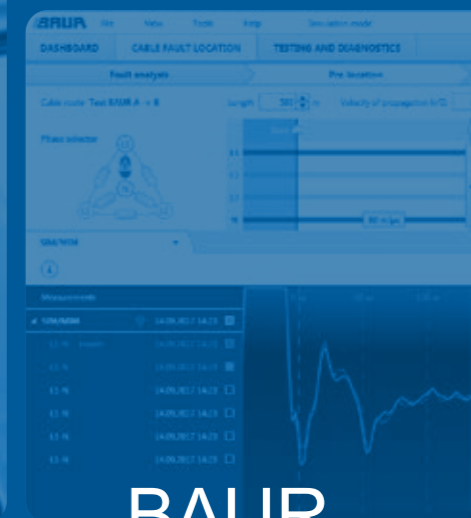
BAUR File View Tools Help Simulation mode

DASHBOARD CABLE FAULT LOCATION TESTING AND DIAGNOSTICS

Fault analysis Pre-location

Cable route: Test BAUR A → B Length 380 m Velocity of propagation (V/2)

Phase selector

L1
L2
L3
N

80 m/µs

SIM/MIM

Measurements

SIM/MIM 14.09.2017 14:23

L1-N 14.09.2017 14:23
L1-N 14.09.2017 14:23
L1-N 14.09.2017 14:23
L1-N 14.09.2017 14:23
L1-N 14.09.2017 14:23
L1-N 14.09.2017 14:23
L1-N 14.09.2017 14:23

BAUR